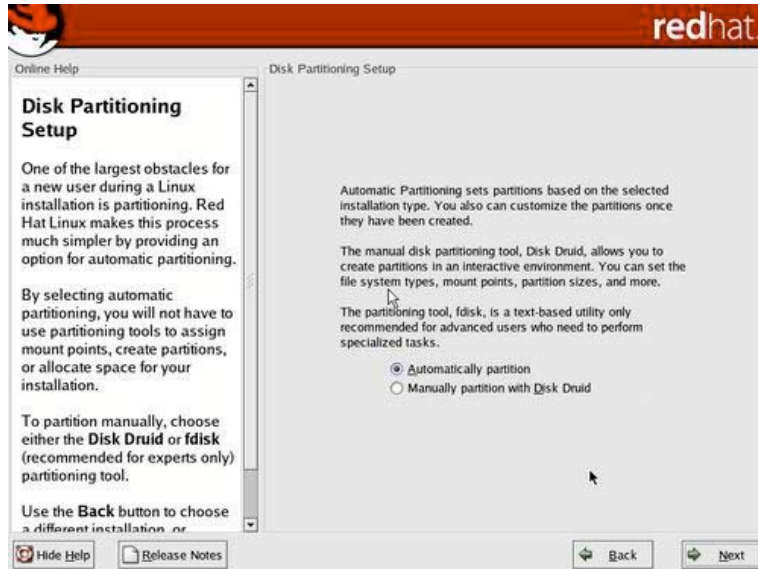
redhat.

Online Help

Disk Partitioning Setup

One of the largest obstacles for a new user during a Linux installation is partitioning. Red Hat Linux makes this process much simpler by providing an option for automatic partitioning.

By selecting automatic partitioning, you will not have to use partitioning tools to assign mount points, create partitions, or allocate space for your installation.

To partition manually, choose either the **Disk Druid** or **fdisk** (recommended for experts only) partitioning tool.

Use the **Back** button to choose a different installation, or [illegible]

Disk Partitioning Setup

Automatic Partitioning sets partitions based on the selected installation type. You also can customize the partitions once they have been created.

The manual disk partitioning tool, Disk Druid, allows you to create partitions in an interactive environment. You can set the file system types, mount points, partition sizes, and more.

The partitioning tool, fdisk, is a text-based utility only recommended for advanced users who need to perform specialized tasks.

Automatically partition

Manually partition with Disk Druid

Hide Help

Release Notes

Back

Next